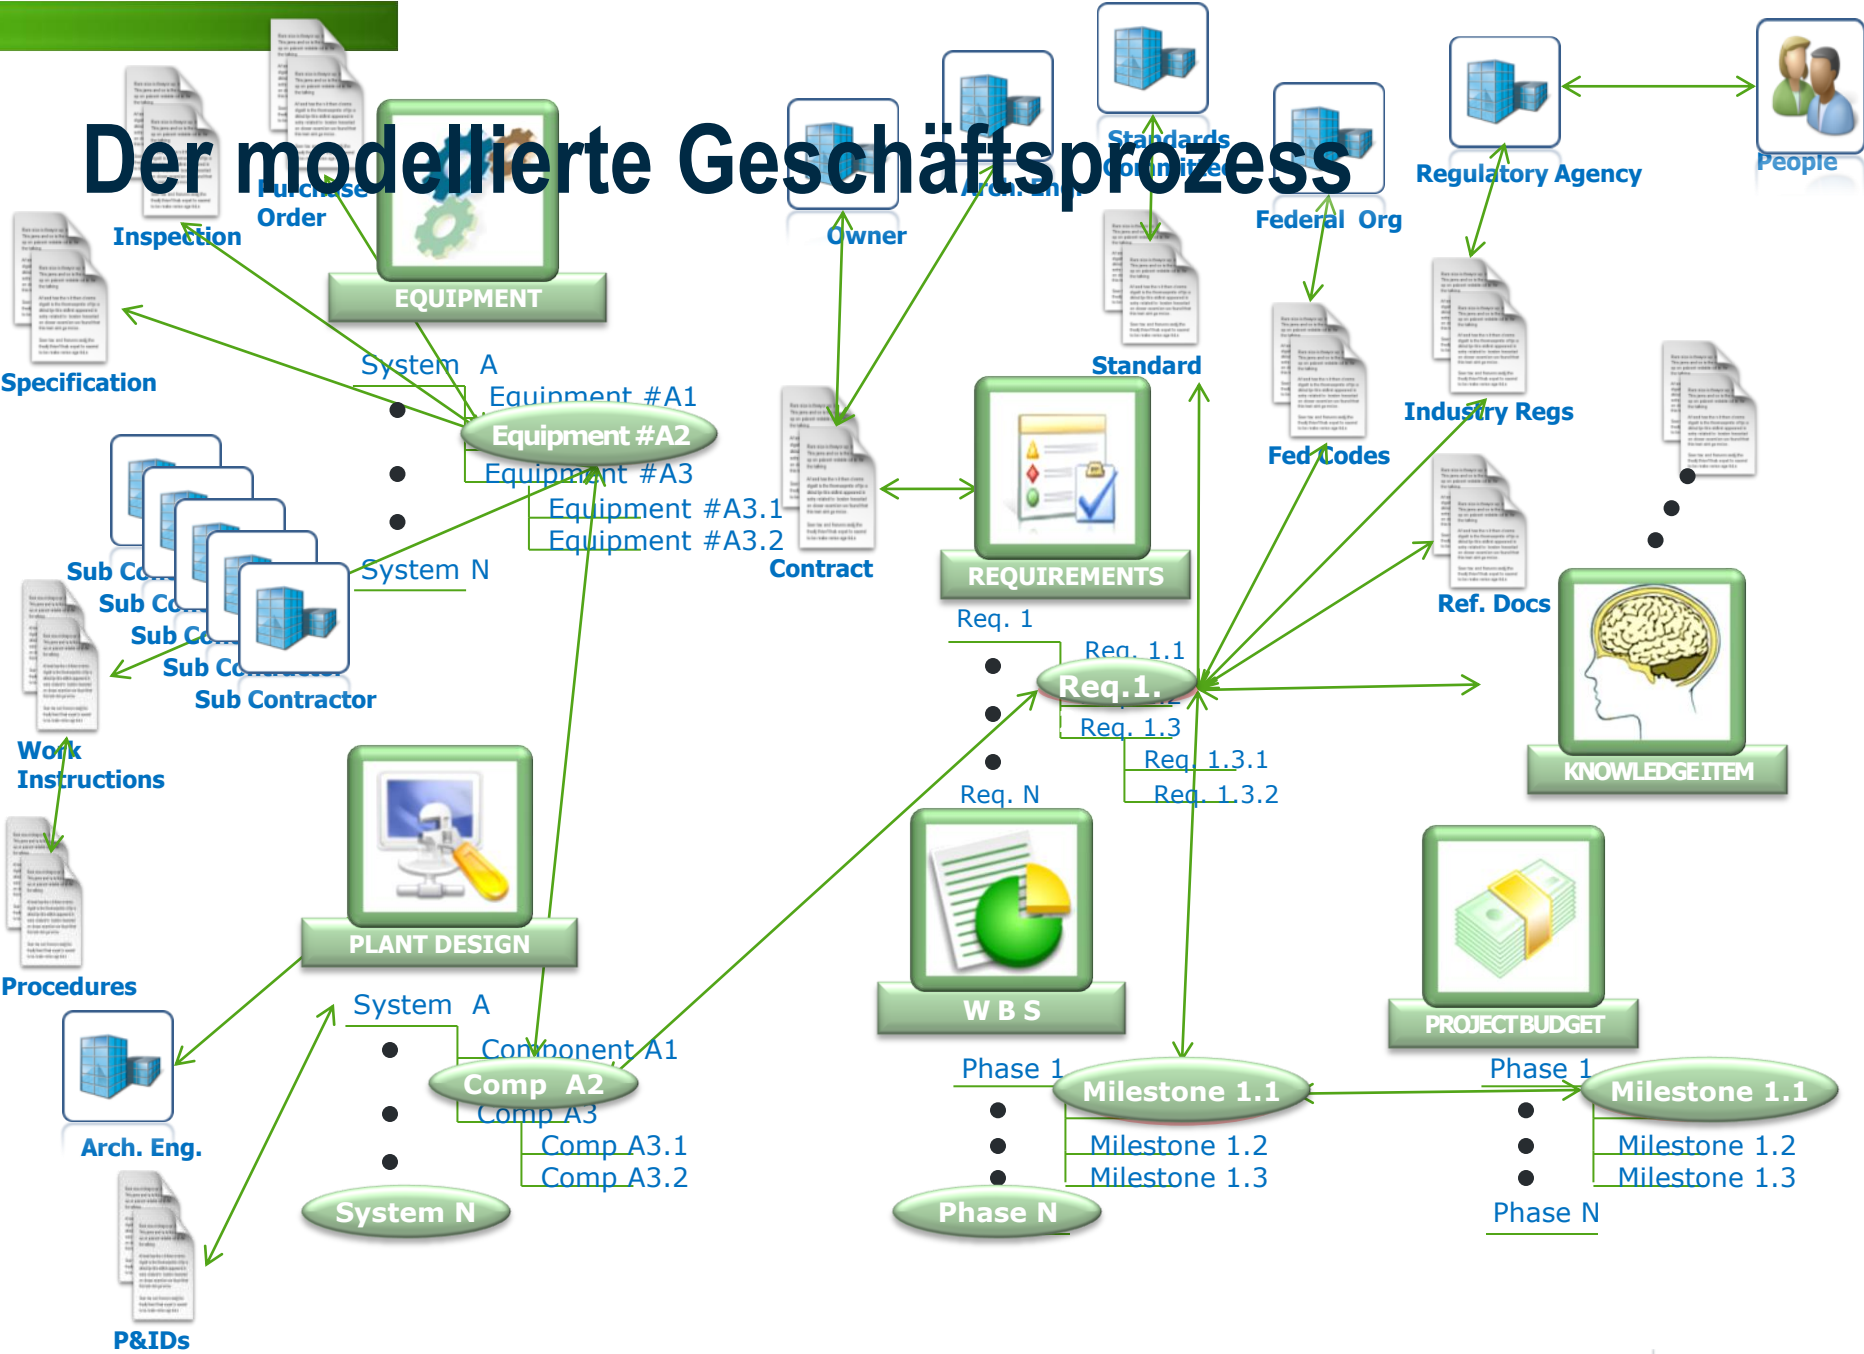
Der modellierte Geschäftsprozess

Purchase Order
Inspection
Specification
EQUIPMENT
Owner
Arch. Eng.
Standards Committee
Federal Org
Regulatory Agency
People

System A
Equipment #A1
Equipment #A2
Equipment #A3
Equipment #A3.1
Equipment #A3.2
System N
Contract
Standard
Fed Codes
Industry Regs
Ref. Docs

Sub Co
Sub Co
Sub Co
Sub Co
Sub Contractor
Work Instructions
Procedures

REQUIREMENTS
Req. 1
Req. 1.1
Req.1.
Req. 1.3
Req. 1.3.1
Req. 1.3.2
Req. N
KNOWLEDGE ITEM

PLANT DESIGN
System A
Component A1
Comp A2
Comp A3
Comp A3.1
Comp A3.2
System N
Arch. Eng.
P&IDs

W B S
Phase 1
Milestone 1.1
Milestone 1.2
Milestone 1.3
Phase N

PROJECT BUDGET
Phase 1
Milestone 1.1
Milestone 1.2
Milestone 1.3
Phase N